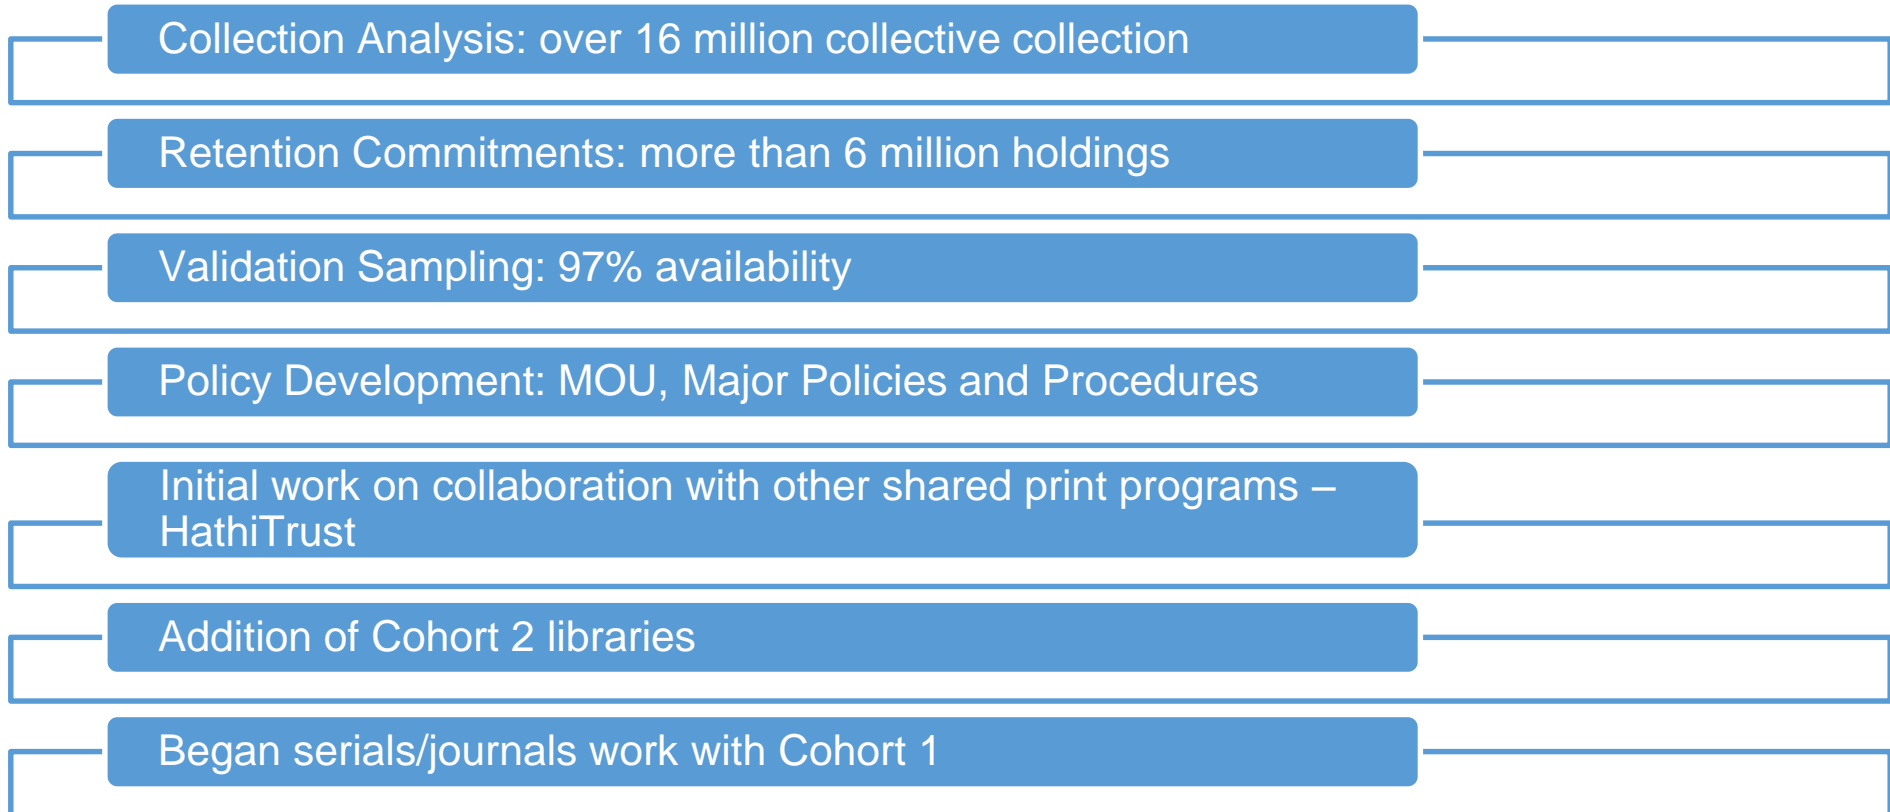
Collection Analysis: over 16 million collective collection

Retention Commitments: more than 6 million holdings

Validation Sampling: 97% availability

Policy Development: MOU, Major Policies and Procedures

Initial work on collaboration with other shared print programs – HathiTrust

Addition of Cohort 2 libraries

Began serials/journals work with Cohort 1